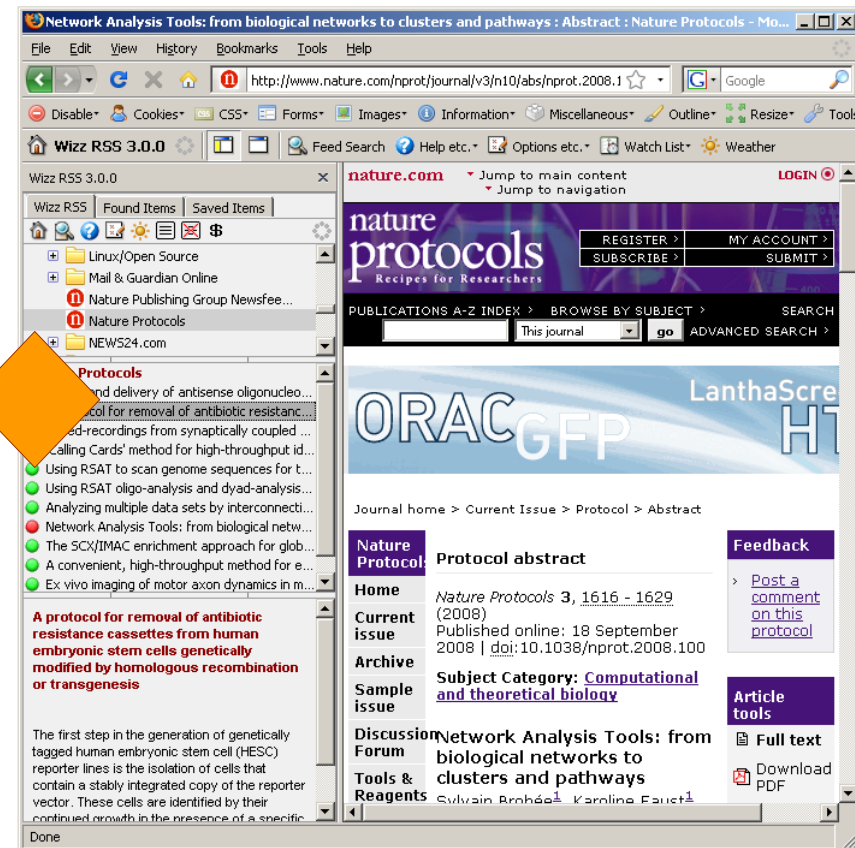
Network Analysis Tools: from biological networks to clusters and pathways : Abstract : Nature Protocols - Mo...

File Edit View History Bookmarks Tools Help

http://www.nature.com/nprot/journal/v3/n10/abs/nprot.2008.1

Google

Disable• Cookies• CSS• Forms• Images• Information• Miscellaneous• Outline• Resize• Tools

Wizz RSS 3.0.0 Feed Search Help etc.• Options etc.• Watch List• Weather

Wizz RSS 3.0.0

Wizz RSS | Found Items | Saved Items

Linux/Open Source
Mail & Guardian Online
Nature Publishing Group Newsfee...
Nature Protocols
NEWS24.com

Protocols
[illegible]nd delivery of antisense oligonucleo...
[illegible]ocol for removal of antibiotic resistanc...
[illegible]ed-recordings from synaptically coupled ...
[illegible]alling Cards' method for high-throughput id...
Using RSAT to scan genome sequences for t...
Using RSAT oligo-analysis and dyad-analysis...
Analyzing multiple data sets by interconnecti...
Network Analysis Tools: from biological netw...
The SCX/IMAC enrichment approach for glob...
A convenient, high-throughput method for e...
Ex vivo imaging of motor axon dynamics in m...

A protocol for removal of antibiotic resistance cassettes from human embryonic stem cells genetically modified by homologous recombination or transgenesis

The first step in the generation of genetically tagged human embryonic stem cell (HESC) reporter lines is the isolation of cells that contain a stably integrated copy of the reporter vector. These cells are identified by their continued growth in the presence of a specific

Done

nature.com
Jump to main content
Jump to navigation
LOGIN

nature protocols
Recipes for Researchers
REGISTER
MY ACCOUNT
SUBSCRIBE
SUBMIT

PUBLICATIONS A-Z INDEX BROWSE BY SUBJECT SEARCH
This journal go ADVANCED SEARCH

ORAC GFP
LanthaScre
HT

Journal home > Current Issue > Protocol > Abstract

Nature Protocols
Home
Current issue
Archive
Sample issue
Discussion Forum
Tools & Reagents

Protocol abstract

Nature Protocols 3, 1616 - 1629 (2008)
Published online: 18 September 2008 | doi:10.1038/nprot.2008.100

Subject Category: Computational and theoretical biology

Network Analysis Tools: from biological networks to clusters and pathways

Sylvain Brohée1, Karoline Faust1

Feedback
Post a comment on this protocol

Article tools
Full text
Download PDF